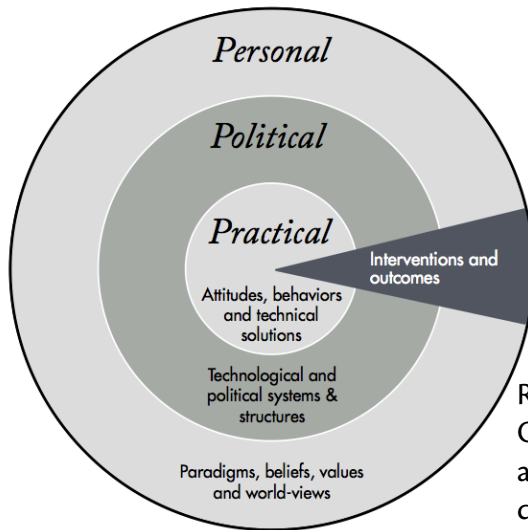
Personal

Political

Practical

Interventions and outcomes

Attitudes, behaviors and technical solutions

Technological and political systems & structures

Paradigms, beliefs, values and world-views

R
C
a
c